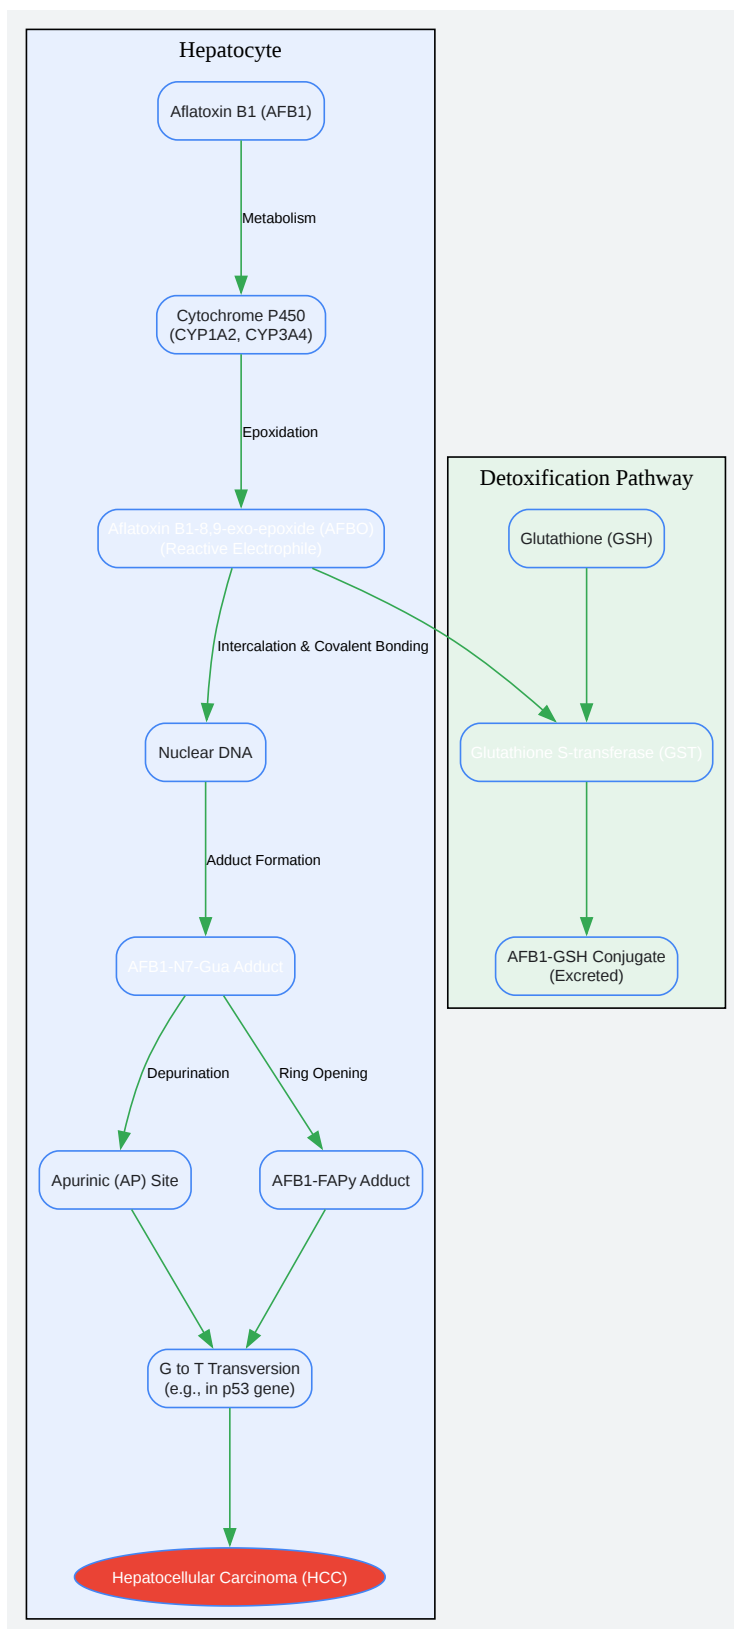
Hepatocyte

Aflatoxin B1 (AFB1)

Metabolism

Cytochrome P450
(CYP1A2, CYP3A4)

Epoxidation

Aflatoxin B1-8,9-exo-epoxide (AFBO)
(Reactive Electrophile)

Intercalation & Covalent Bonding

Nuclear DNA

Adduct Formation

AFB1-N7-Gua Adduct

Depurination

Ring Opening

Apurinic (AP) Site

AFB1-FAPy Adduct

G to T Transversion
(e.g., in p53 gene)

Hepatocellular Carcinoma (HCC)

Detoxification Pathway

Glutathione (GSH)

Glutathione S-transferase (GST)

AFB1-GSH Conjugate
(Excreted)